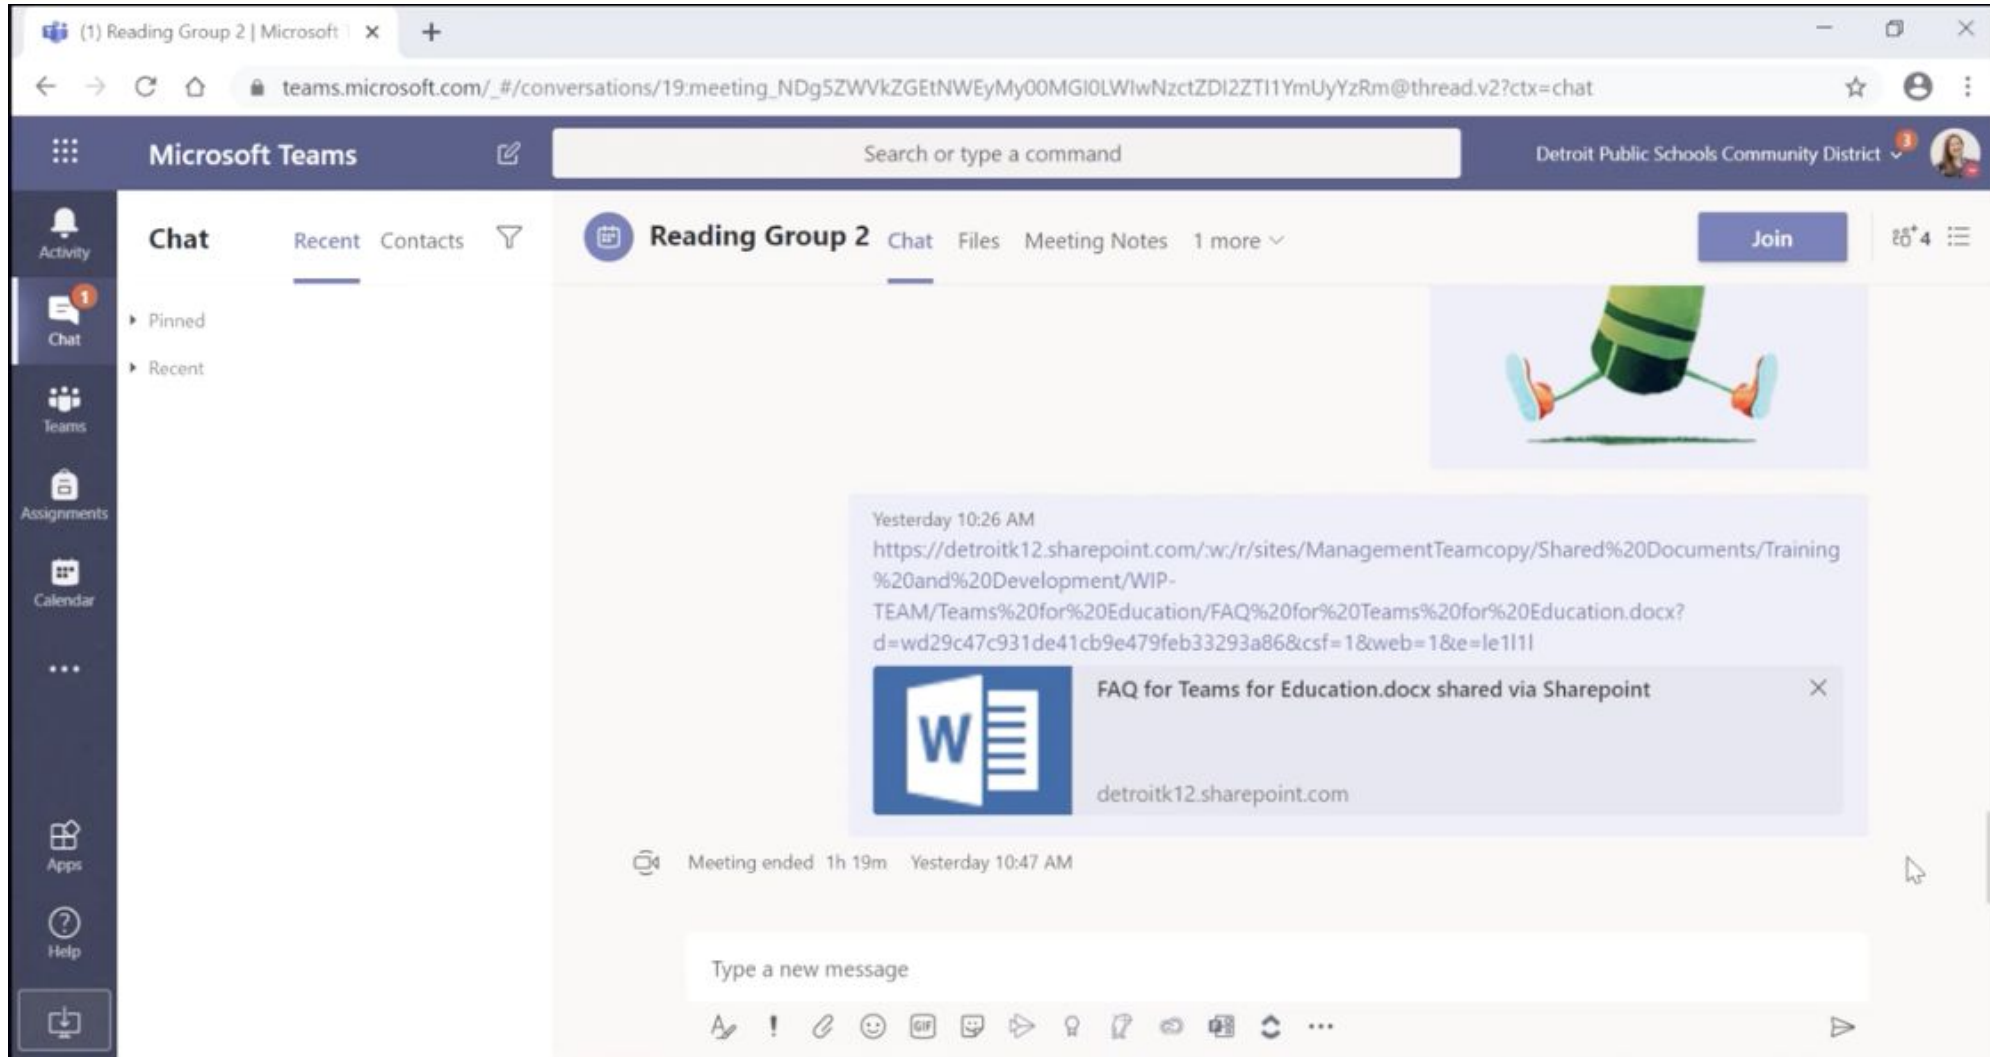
(1) Reading Group 2 | Microsoft

teams.microsoft.com/_#/conversations/19:meeting_NDg5ZWVkZGEtNWEyMy00MGI0LWIwNzctZDI2ZTI1YmUyYzRm@thread.v2?ctx=chat

Microsoft Teams

Search or type a command

Detroit Public Schools Community District

Activity

Chat

Teams

Assignments

Calendar

...

Apps

Help

Chat Recent Contacts

Pinned

Recent

Reading Group 2 Chat Files Meeting Notes 1 more

Join

4

Yesterday 10:26 AM

https://detroitk12.sharepoint.com/:w:/r/sites/ManagementTeamcopy/Shared%20Documents/Training%20and%20Development/WIP-TEAM/Teams%20for%20Education/FAQ%20for%20Teams%20for%20Education.docx?d=wd29c47c931de41cb9e479feb33293a86&csf=1&web=1&e=le1l1l

FAQ for Teams for Education.docx shared via Sharepoint

detroitk12.sharepoint.com

Meeting ended 1h 19m Yesterday 10:47 AM

Type a new message